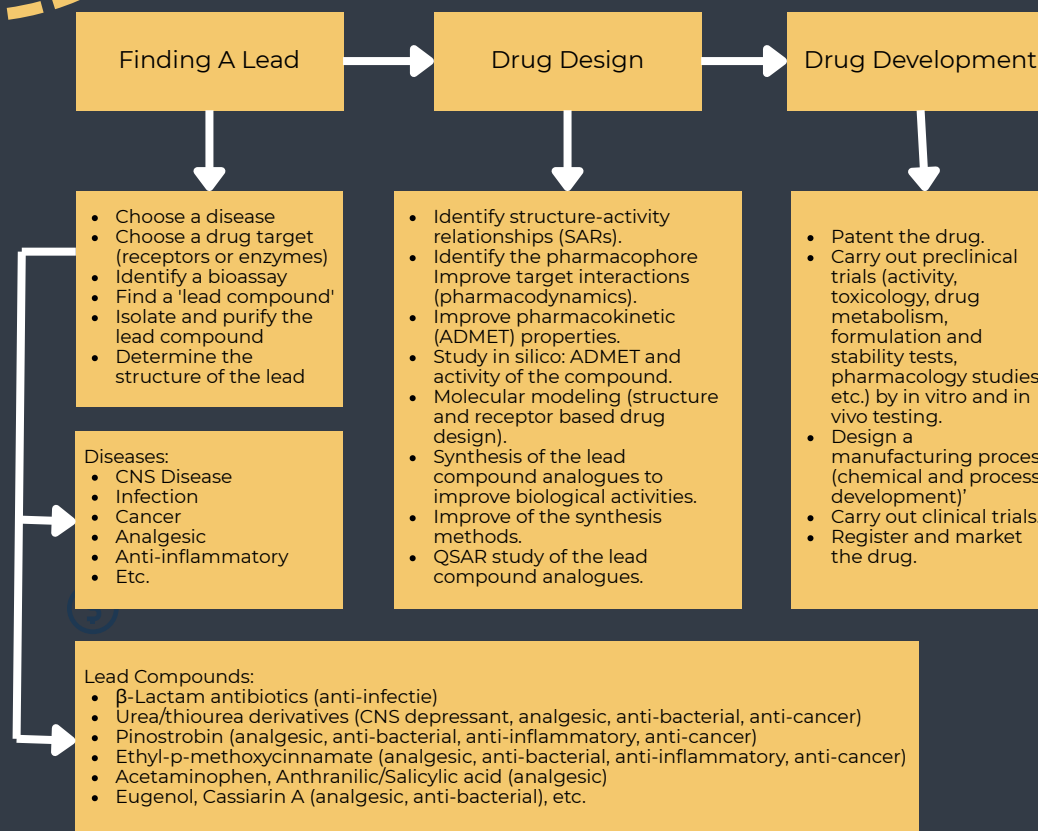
Finding A Lead

Drug Design

Drug Development

- Choose a disease
- Choose a drug target (receptors or enzymes)
- Identify a bioassay
- Find a 'lead compound'
- Isolate and purify the lead compound
- Determine the structure of the lead

- Identify structure-activity relationships (SARs).
- Identify the pharmacophore Improve target interactions (pharmacodynamics).
- Improve pharmacokinetic (ADMET) properties.
- Study in silico: ADMET and activity of the compound.
- Molecular modeling (structure and receptor based drug design).
- Synthesis of the lead compound analogues to improve biological activities.
- Improve of the synthesis methods.
- QSAR study of the lead compound analogues.

- Patent the drug.
- Carry out preclinical trials (activity, toxicology, drug metabolism, formulation and stability tests, pharmacology studies etc.) by in vitro and in vivo testing.
- Design a manufacturing proces (chemical and process development)’
- Carry out clinical trials.
- Register and market the drug.

Diseases:
- CNS Disease
- Infection
- Cancer
- Analgesic
- Anti-inflammatory
- Etc.

Lead Compounds:
- β-Lactam antibiotics (anti-infectie)
- Urea/thiourea derivatives (CNS depressant, analgesic, anti-bacterial, anti-cancer)
- Pinostrobin (analgesic, anti-bacterial, anti-inflammatory, anti-cancer)
- Ethyl-p-methoxycinnamate (analgesic, anti-bacterial, anti-inflammatory, anti-cancer)
- Acetaminophen, Anthranilic/Salicylic acid (analgesic)
- Eugenol, Cassiarin A (analgesic, anti-bacterial), etc.